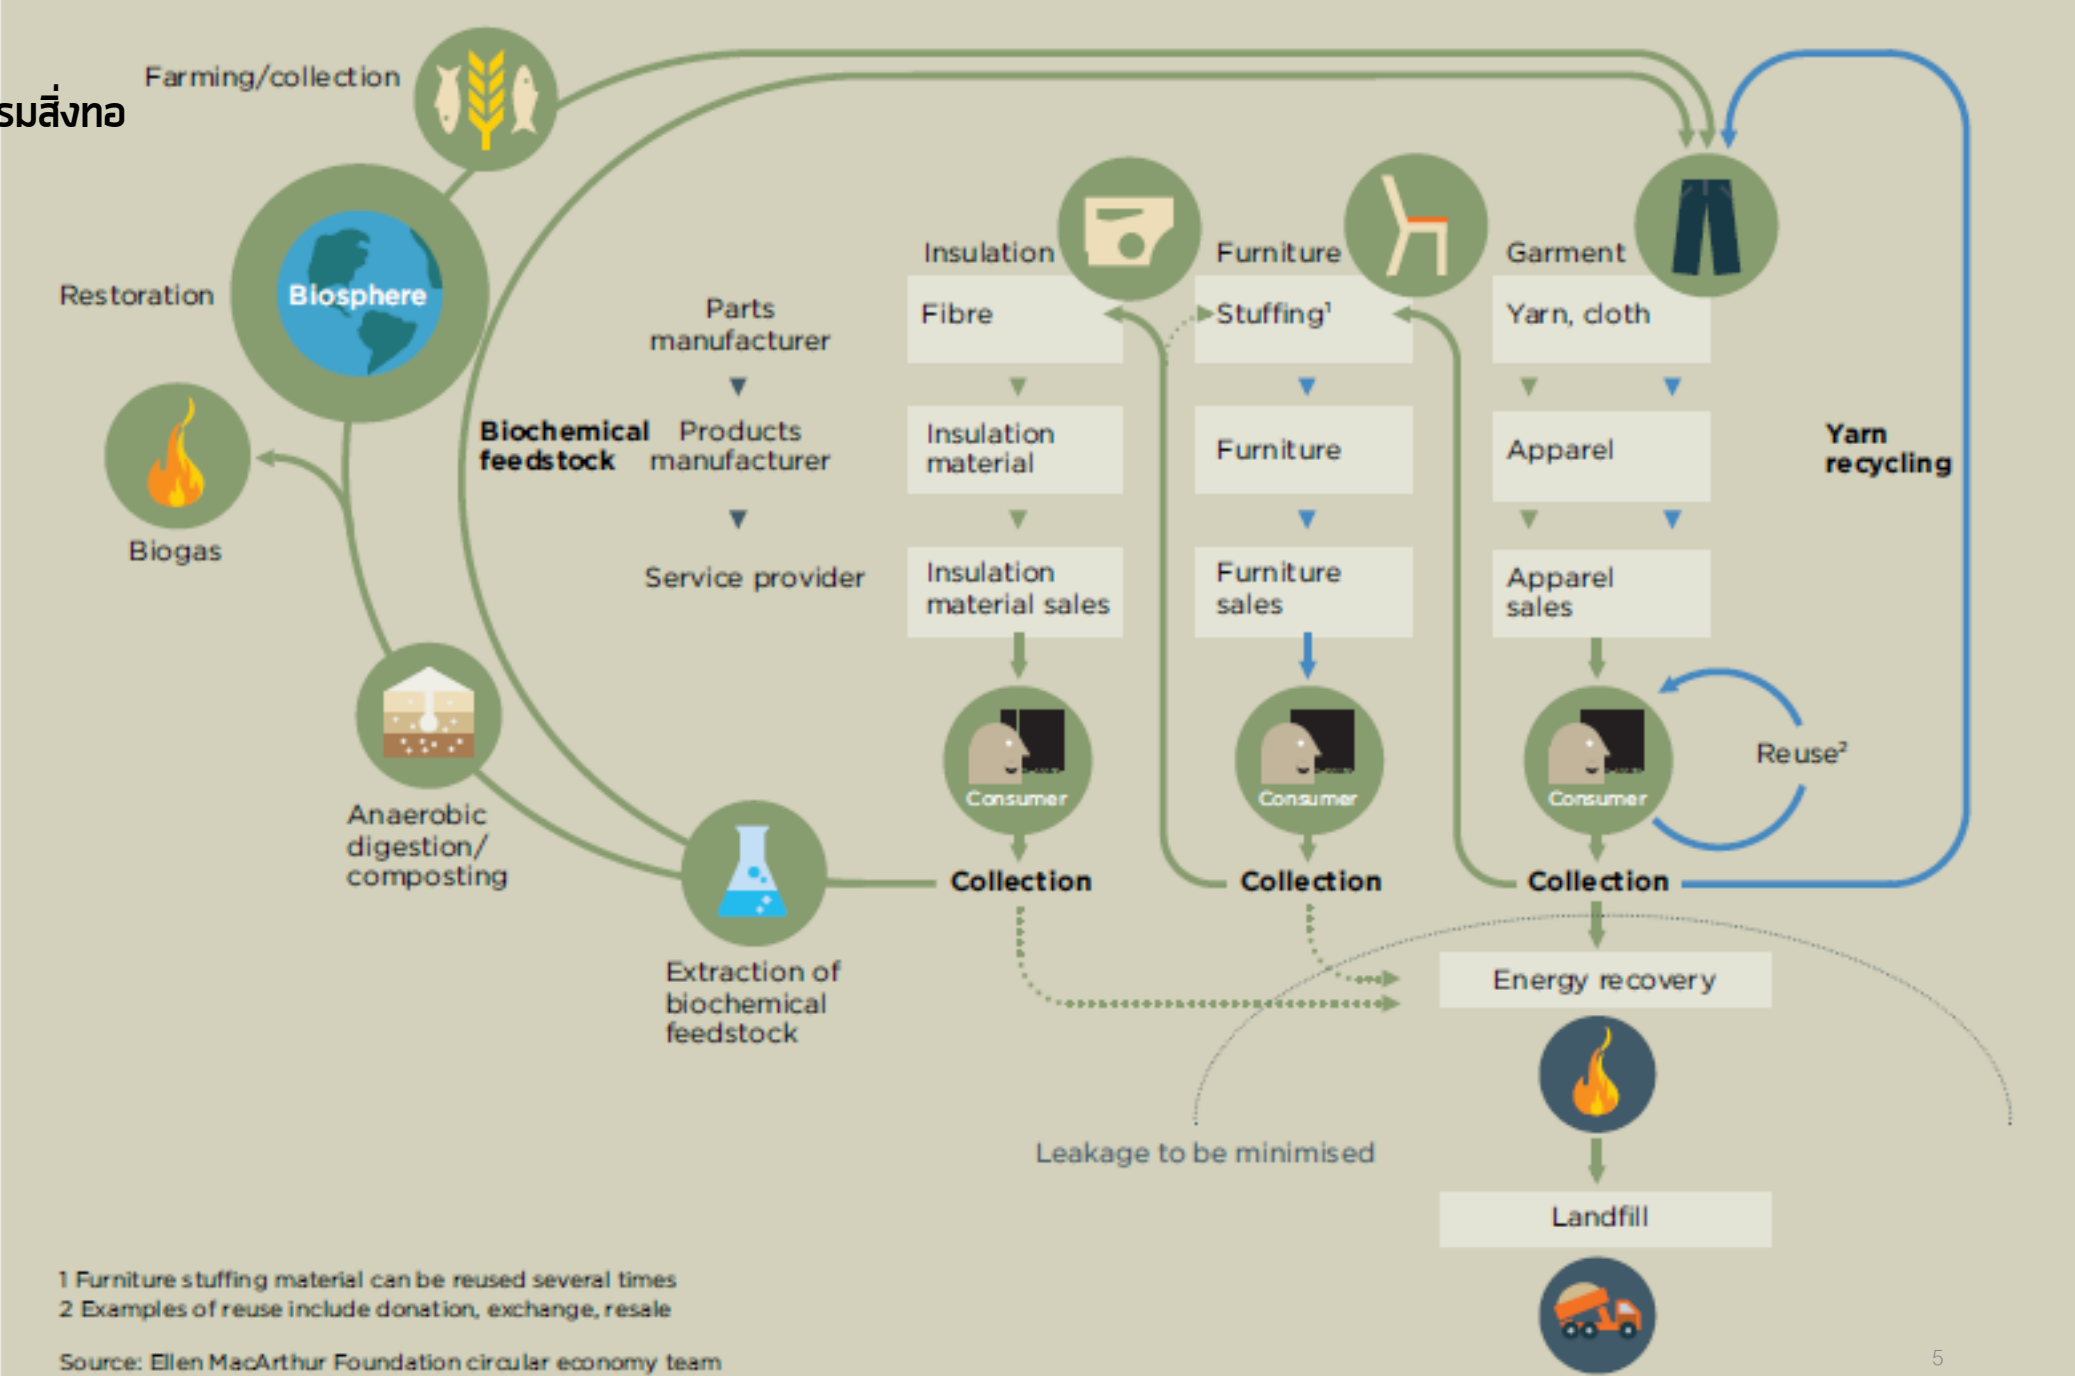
รมสิ่งทอ

Farming/collection

Restoration

Biosphere

Biogas

Anaerobic digestion/ composting

Extraction of biochemical feedstock

Biochemical feedstock

Parts manufacturer

Products manufacturer

Service provider

Insulation

Fibre

Insulation material

Insulation material sales

Consumer

Collection

Furniture

Stuffing$^1$

Furniture

Furniture sales

Consumer

Collection

Garment

Yarn, cloth

Apparel

Apparel sales

Consumer

Reuse$^2$

Collection

Yarn recycling

Energy recovery

Leakage to be minimised

Landfill

1 Furniture stuffing material can be reused several times
2 Examples of reuse include donation, exchange, resale

Source: Ellen MacArthur Foundation circular economy team

5